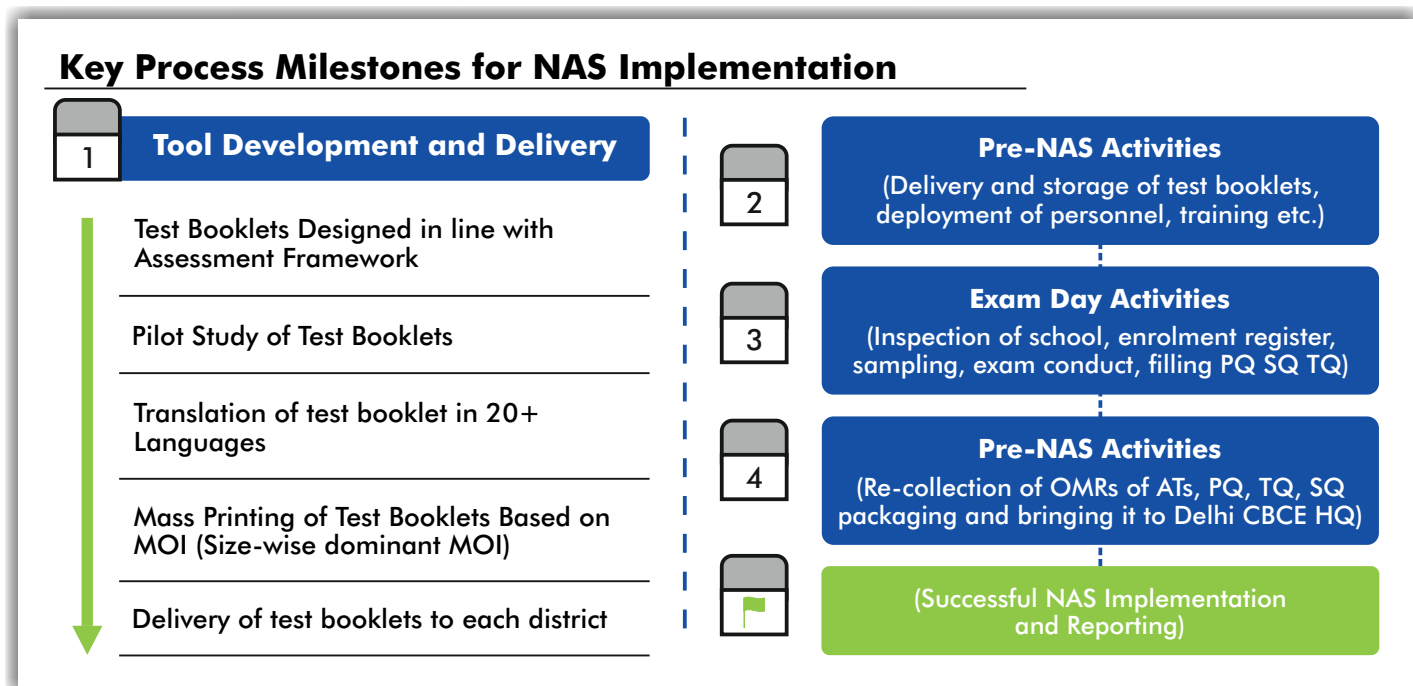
Key Process Milestones for NAS Implementation

1 Tool Development and Delivery

Test Booklets Designed in line with Assessment Framework

Pilot Study of Test Booklets

Translation of test booklet in 20+ Languages

Mass Printing of Test Booklets Based on MOI (Size-wise dominant MOI)

Delivery of test booklets to each district

2 Pre-NAS Activities
(Delivery and storage of test booklets, deployment of personnel, training etc.)

3 Exam Day Activities
(Inspection of school, enrolment register, sampling, exam conduct, filling PQ SQ TQ)

4 Pre-NAS Activities
(Re-collection of OMRs of ATs, PQ, TQ, SQ packaging and bringing it to Delhi CBCE HQ)

(Successful NAS Implementation and Reporting)